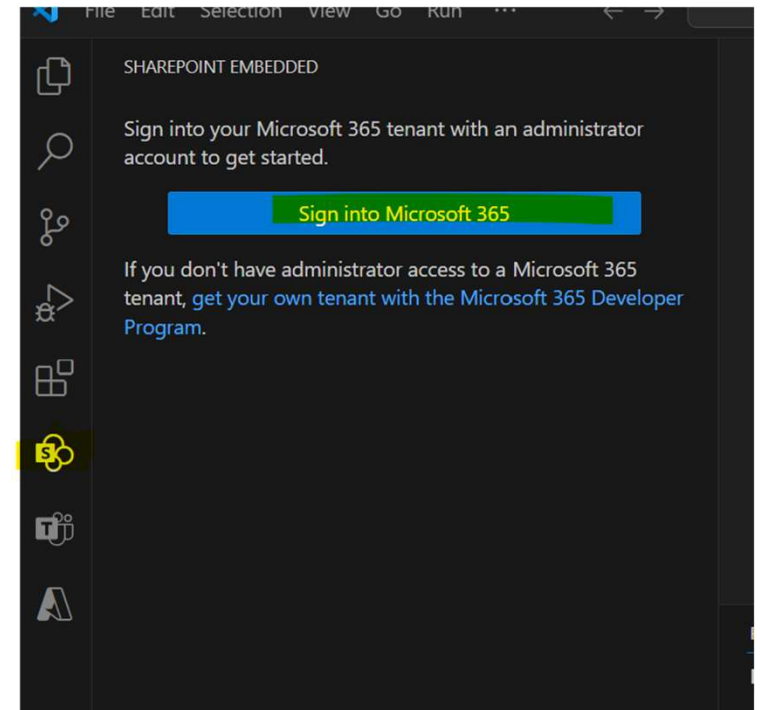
File Edit Selection View Go Run ···

SHAREPOINT EMBEDDED

Sign into your Microsoft 365 tenant with an administrator account to get started.

Sign into Microsoft 365

If you don't have administrator access to a Microsoft 365 tenant, get your own tenant with the Microsoft 365 Developer Program.